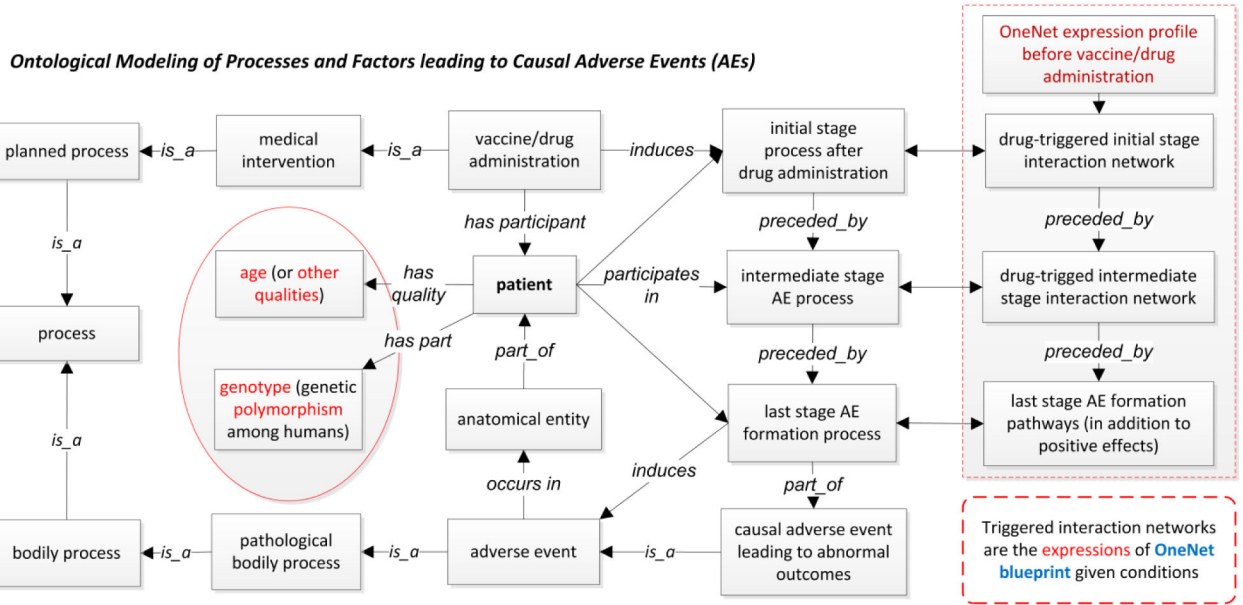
Ontological Modeling of Processes and Factors leading to Causal Adverse Events (AEs)

OneNet expression profile before vaccine/drug administration

planned process

is_a

medical intervention

is_a

vaccine/drug administration

induces

initial stage process after drug administration

drug-triggered initial stage interaction network

is_a

has participant

preceded_by

preceded_by

age (or other qualities)

has quality

patient

participates in

intermediate stage AE process

drug-trigged intermediate stage interaction network

process

has part

part_of

preceded_by

preceded_by

genotype (genetic polymorphism among humans)

anatomical entity

last stage AE formation process

last stage AE formation pathways (in addition to positive effects)

is_a

induces

occurs in

part_of

Triggered interaction networks are the expressions of OneNet blueprint given conditions

bodily process

is_a

pathological bodily process

is_a

adverse event

is_a

causal adverse event leading to abnormal outcomes